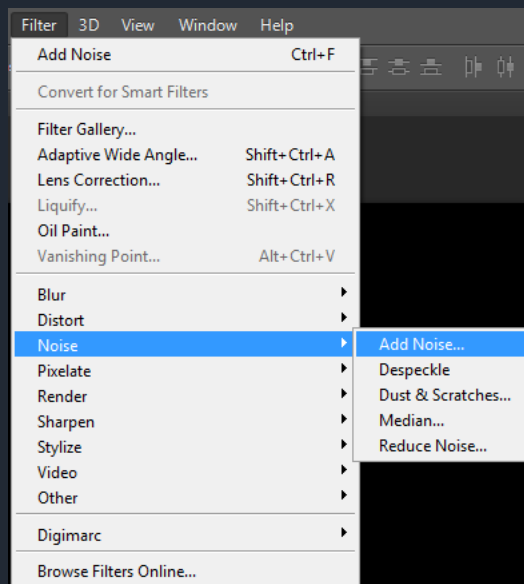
Filter 3D View Window Help

Add Noise Ctrl+F

Convert for Smart Filters

Filter Gallery...
Adaptive Wide Angle... Shift+Ctrl+A
Lens Correction... Shift+Ctrl+R
Liquify... Shift+Ctrl+X
Oil Paint...
Vanishing Point... Alt+Ctrl+V

Blur
Distort
Noise
Pixelate
Render
Sharpen
Stylize
Video
Other

Digimarc

Browse Filters Online...

Add Noise...
Despeckle
Dust & Scratches...
Median...
Reduce Noise...